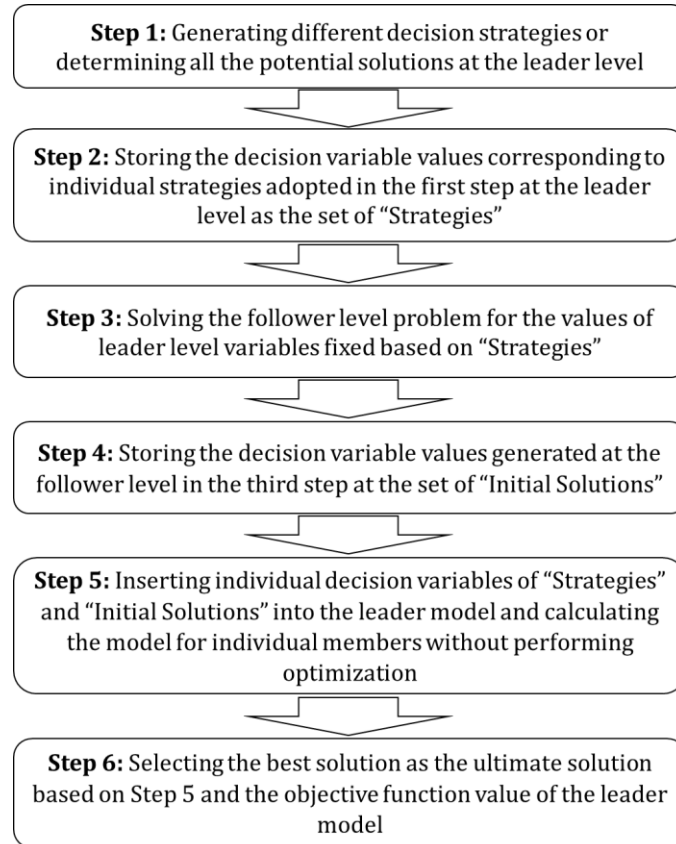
**Step 1:** Generating different decision strategies or determining all the potential solutions at the leader level

**Step 2:** Storing the decision variable values corresponding to individual strategies adopted in the first step at the leader level as the set of "Strategies"

**Step 3:** Solving the follower level problem for the values of leader level variables fixed based on "Strategies"

**Step 4:** Storing the decision variable values generated at the follower level in the third step at the set of "Initial Solutions"

**Step 5:** Inserting individual decision variables of "Strategies" and "Initial Solutions" into the leader model and calculating the model for individual members without performing optimization

**Step 6:** Selecting the best solution as the ultimate solution based on Step 5 and the objective function value of the leader model